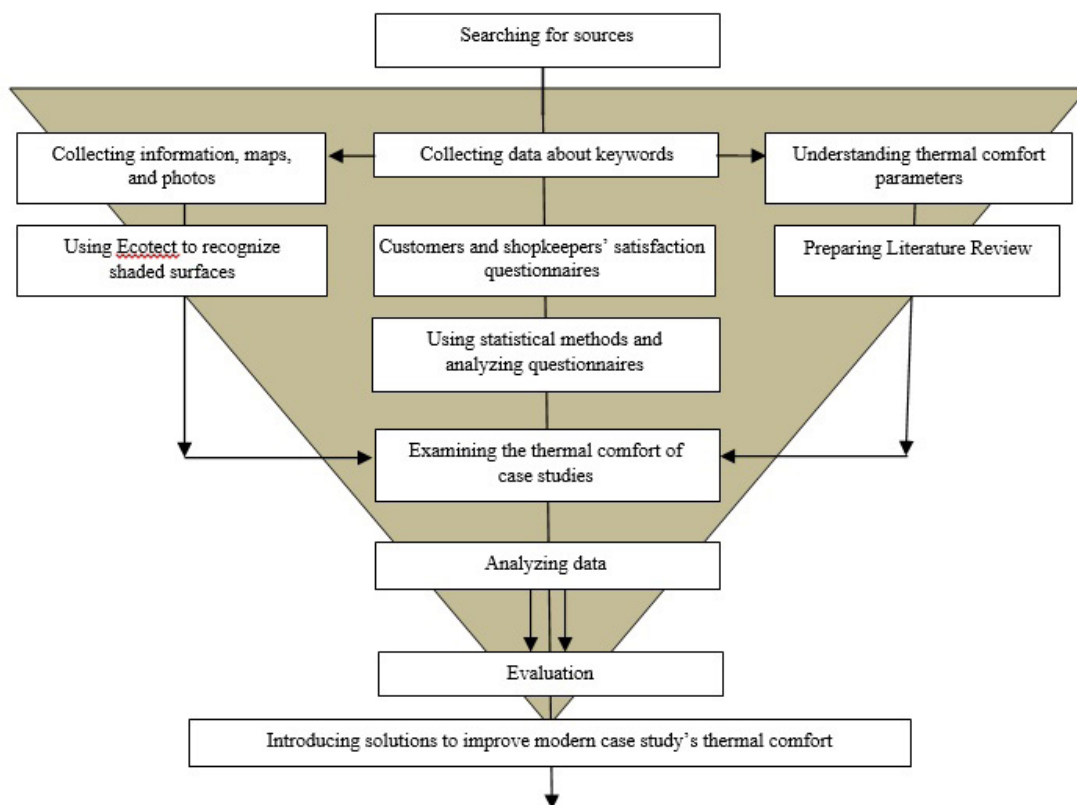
Searching for sources

Collecting information, maps, and photos

Collecting data about keywords

Understanding thermal comfort parameters

Using Ecotect to recognize shaded surfaces

Customers and shopkeepers' satisfaction questionnaires

Preparing Literature Review

Using statistical methods and analyzing questionnaires

Examining the thermal comfort of case studies

Analyzing data

Evaluation

Introducing solutions to improve modern case study's thermal comfort